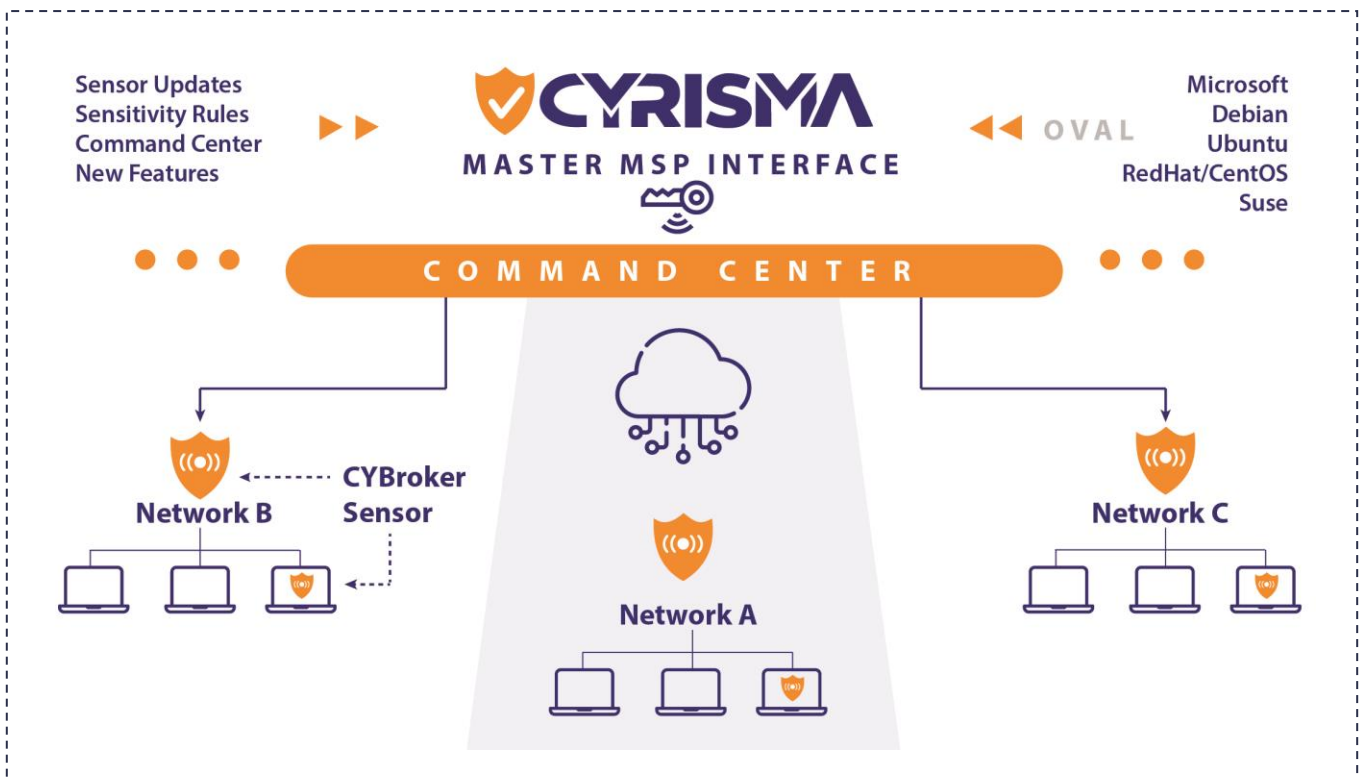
Sensor Updates
Sensitivity Rules
Command Center
New Features

CYRISMA
MASTER MSP INTERFACE

OVAL

Microsoft
Debian
Ubuntu
RedHat/CentOS
Suse

COMMAND CENTER

Network B

CYBroker
Sensor

Network A

Network C